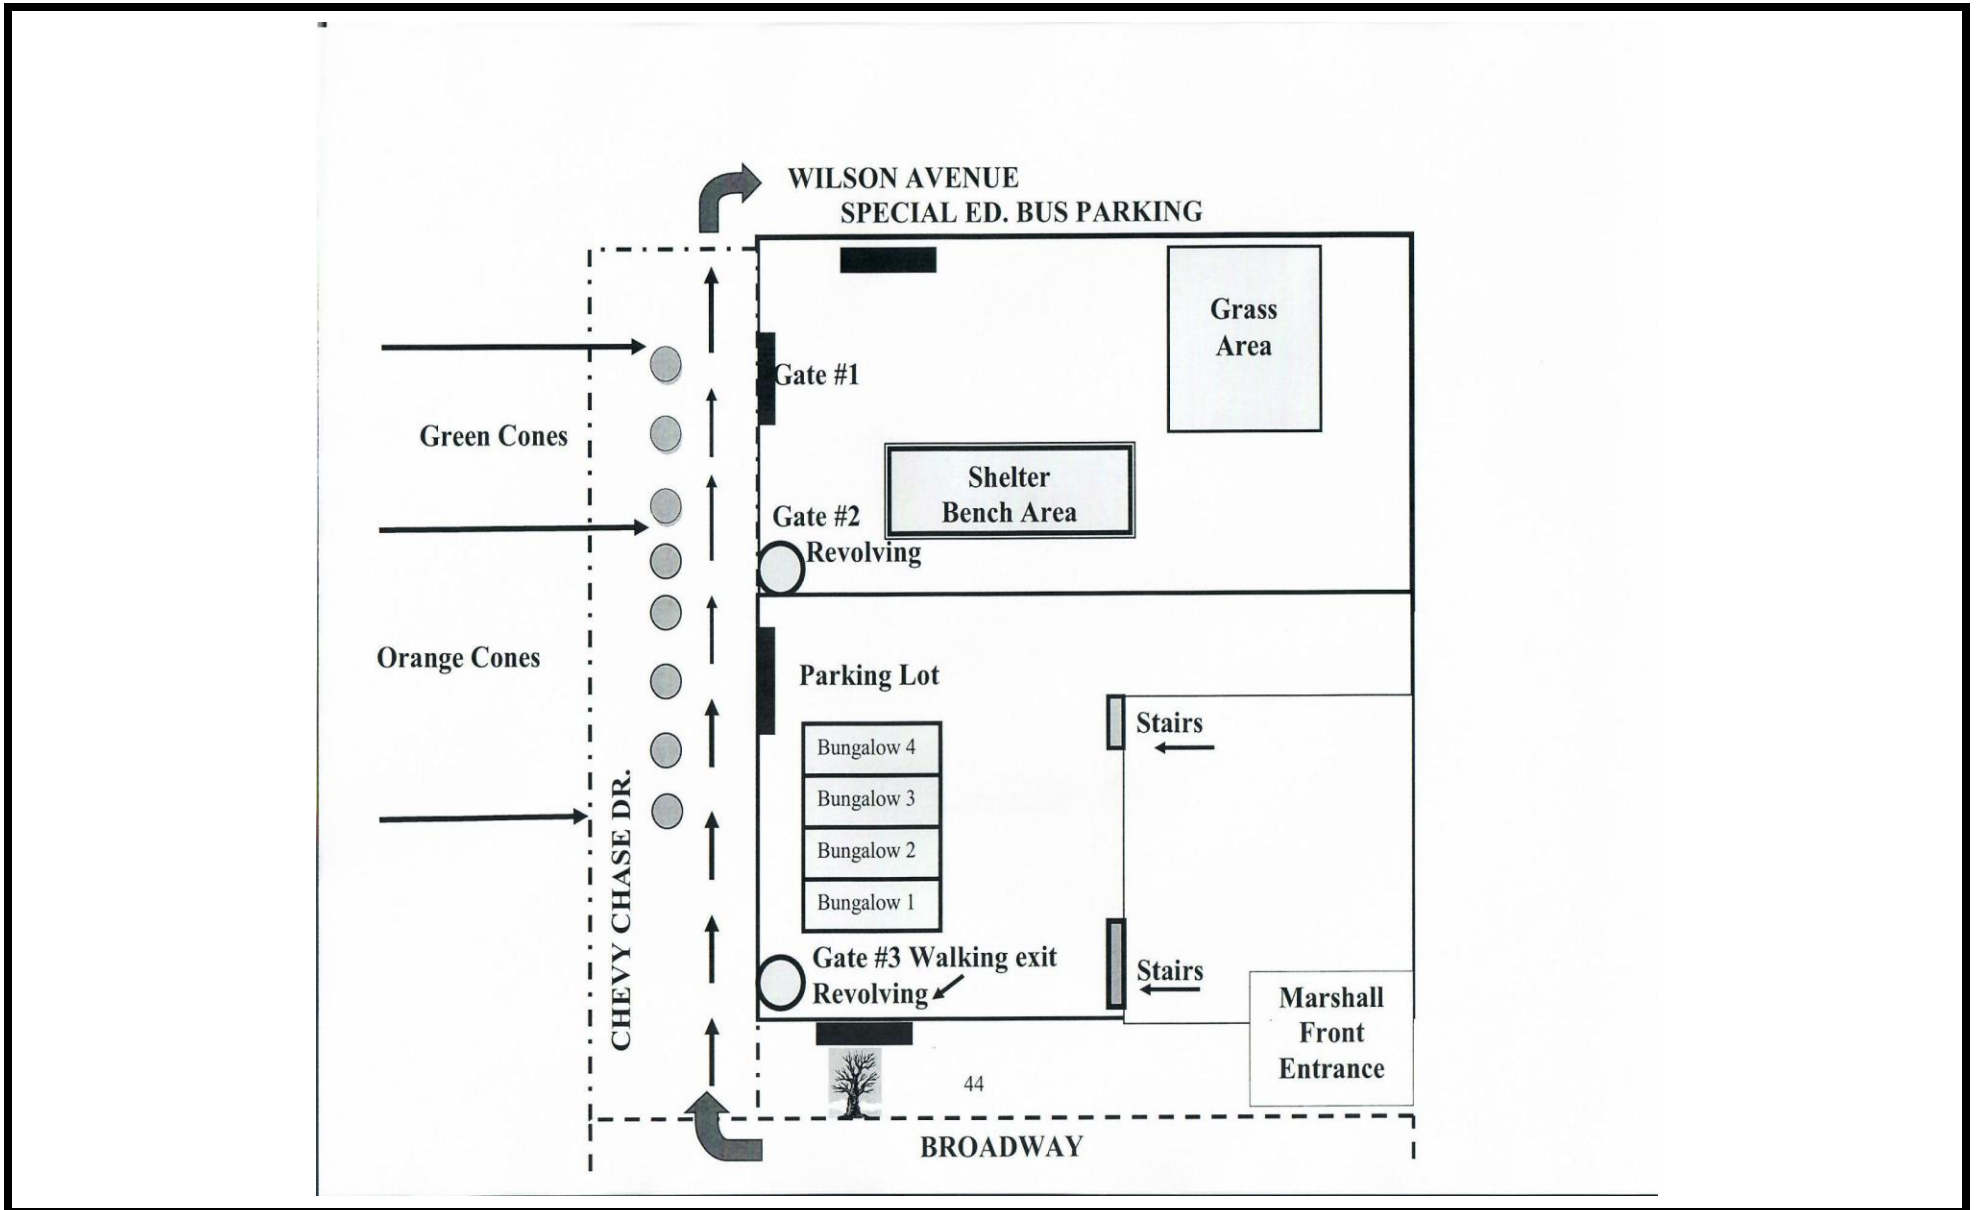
WILSON AVENUE
SPECIAL ED. BUS PARKING

Grass Area

Gate #1

Green Cones

Shelter Bench Area

Gate #2 Revolving

Orange Cones

Parking Lot

Stairs

Bungalow 4
Bungalow 3
Bungalow 2
Bungalow 1

CHEVY CHASE DR.

Gate #3 Walking exit Revolving

Stairs

Marshall Front Entrance

44

BROADWAY